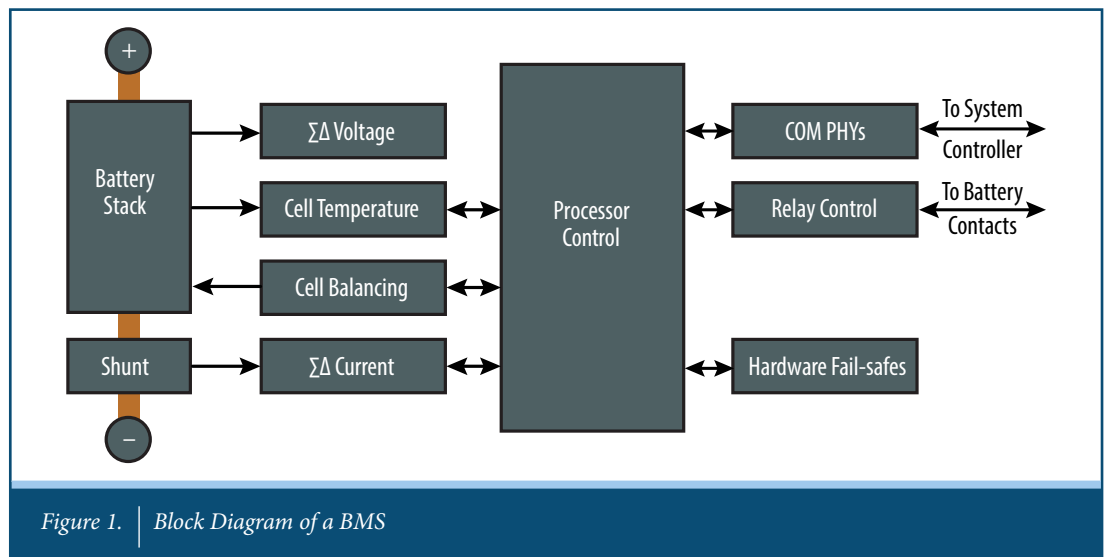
+

Battery Stack

∑Δ Voltage

Cell Temperature

Cell Balancing

Shunt

∑Δ Current

–

Processor Control

COM PHYs

To System Controller

Relay Control

To Battery Contacts

Hardware Fail-safes

Figure 1. Block Diagram of a BMS